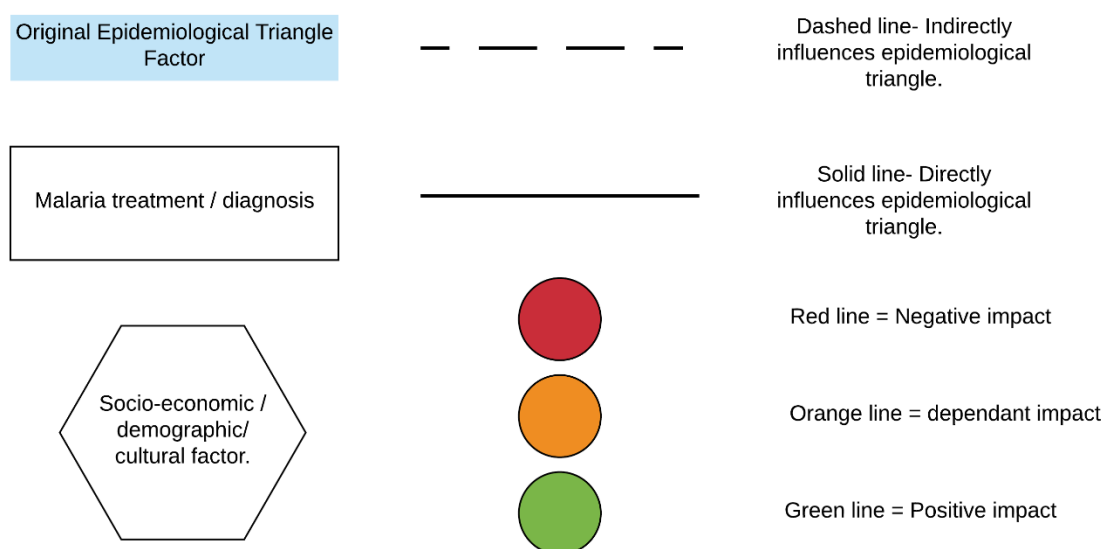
Original Epidemiological Triangle Factor

Dashed line- Indirectly influences epidemiological triangle.

Malaria treatment / diagnosis

Solid line- Directly influences epidemiological triangle.

Socio-economic / demographic/ cultural factor.

Red line = Negative impact

Orange line = dependant impact

Green line = Positive impact